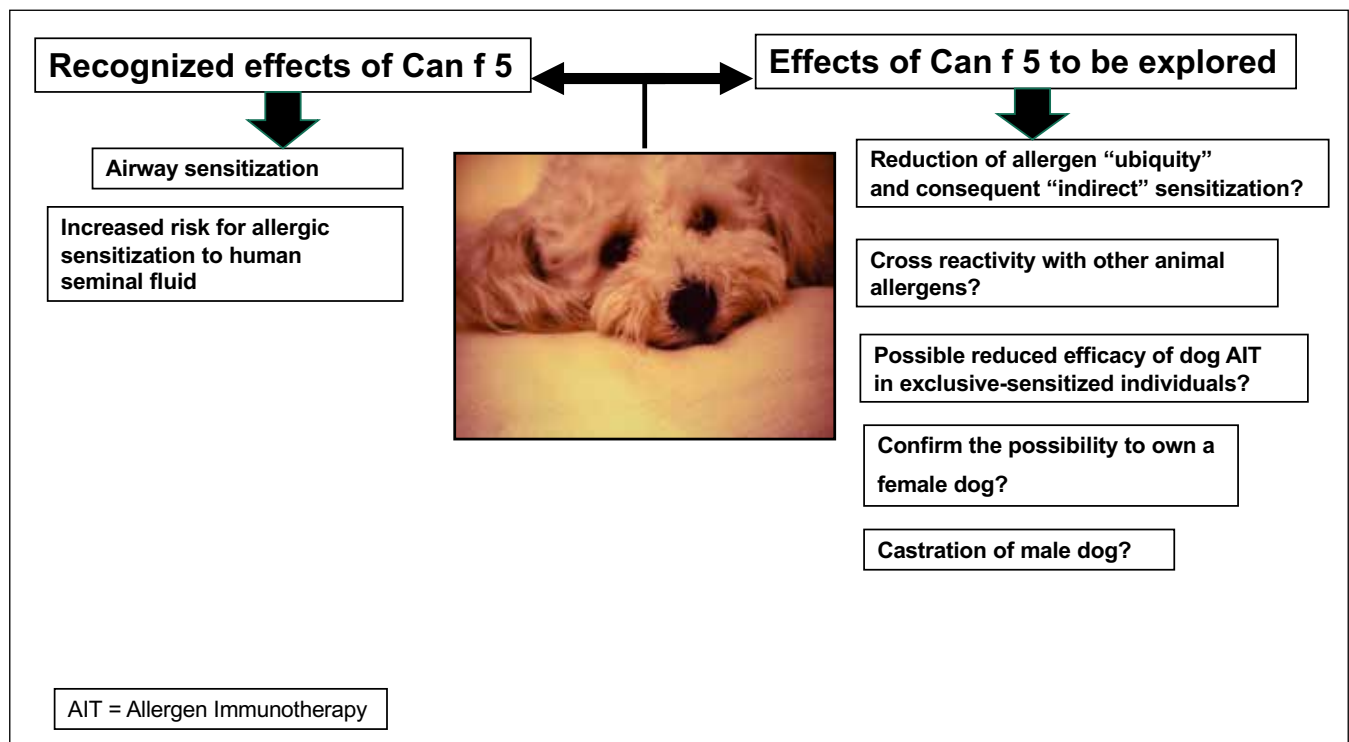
Recognized effects of Can f 5

Effects of Can f 5 to be explored

Airway sensitization

Increased risk for allergic sensitization to human seminal fluid

Reduction of allergen “ubiquity” and consequent “indirect” sensitization?

Cross reactivity with other animal allergens?

Possible reduced efficacy of dog AIT in exclusive-sensitized individuals?

Confirm the possibility to own a female dog?

Castration of male dog?

AIT = Allergen Immunotherapy